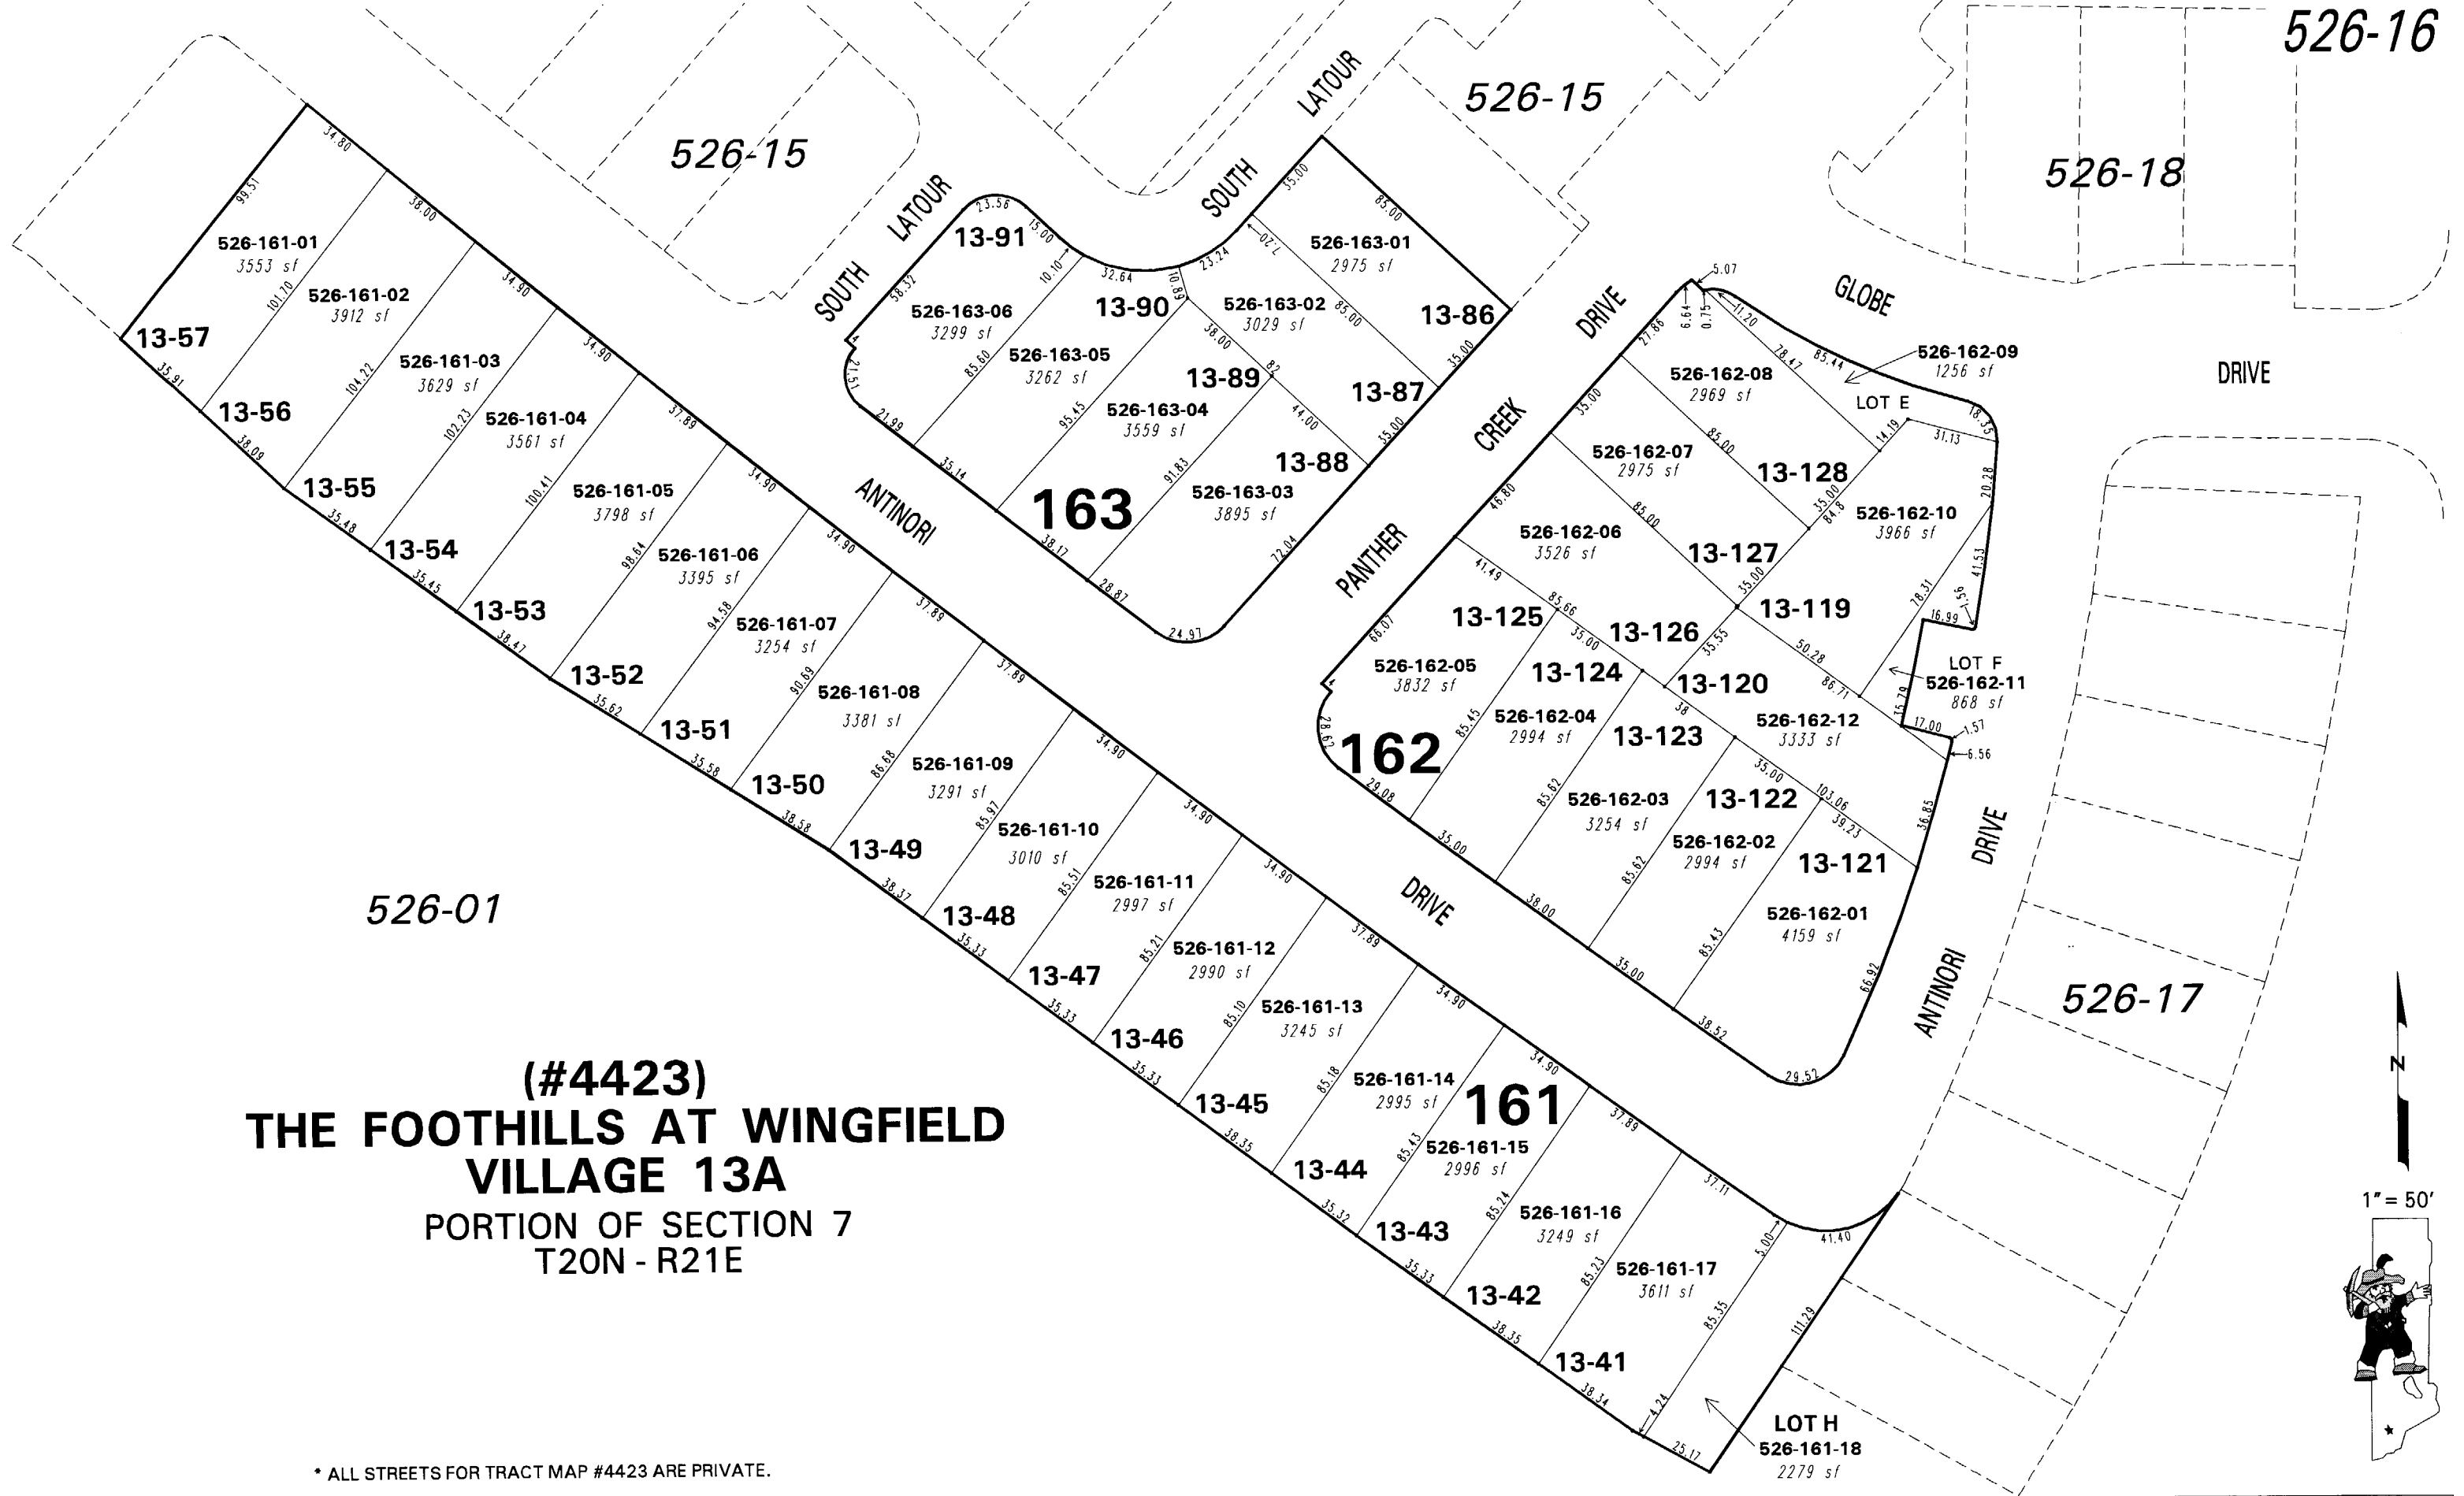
526-16

526-15

526-15

526-18

SOUTH LATOUR

SOUTH LATOUR

GLOBE

DRIVE

PANTHER CREEK DRIVE

ANTINORI

DRIVE

ANTINORI DRIVE

526-161-01
3553 sf
13-57

526-161-02
3912 sf
13-56

526-161-03
3629 sf
13-55

526-161-04
3561 sf
13-54

526-161-05
3798 sf
13-53

526-161-06
3395 sf
13-52

526-161-07
3254 sf
13-51

526-161-08
3381 sf
13-50

526-161-09
3291 sf
13-49

526-161-10
3010 sf
13-48

526-161-11
2997 sf
13-47

526-161-12
2990 sf
13-46

526-161-13
3245 sf
13-45

526-161-14
2995 sf
13-44

526-161-15
2996 sf
13-43

161

526-161-16
3249 sf
13-42

526-161-17
3611 sf
13-41

LOT H
526-161-18
2279 sf

13-91
526-163-06
3299 sf

13-90
526-163-05
3262 sf

526-163-04
3559 sf
13-89

163

526-163-03
3895 sf
13-88

526-163-02
3029 sf

526-163-01
2975 sf
13-86

13-87

526-162-09
1256 sf

LOT E

526-162-08
2969 sf

526-162-07
2975 sf
13-128

526-162-10
3966 sf

526-162-06
3526 sf
13-127

13-125
13-126
13-119

526-162-05
3832 sf

13-124
13-120

LOT F
526-162-11
868 sf

526-162-04
2994 sf
13-123

526-162-12
3333 sf

162

526-162-03
3254 sf
13-122

526-162-02
2994 sf
13-121

526-162-01
4159 sf

526-01

526-17

(#4423)
THE FOOTHILLS AT WINGFIELD
VILLAGE 13A
PORTION OF SECTION 7
T20N - R21E

N

1" = 50'

* ALL STREETS FOR TRACT MAP #4423 ARE PRIVATE.